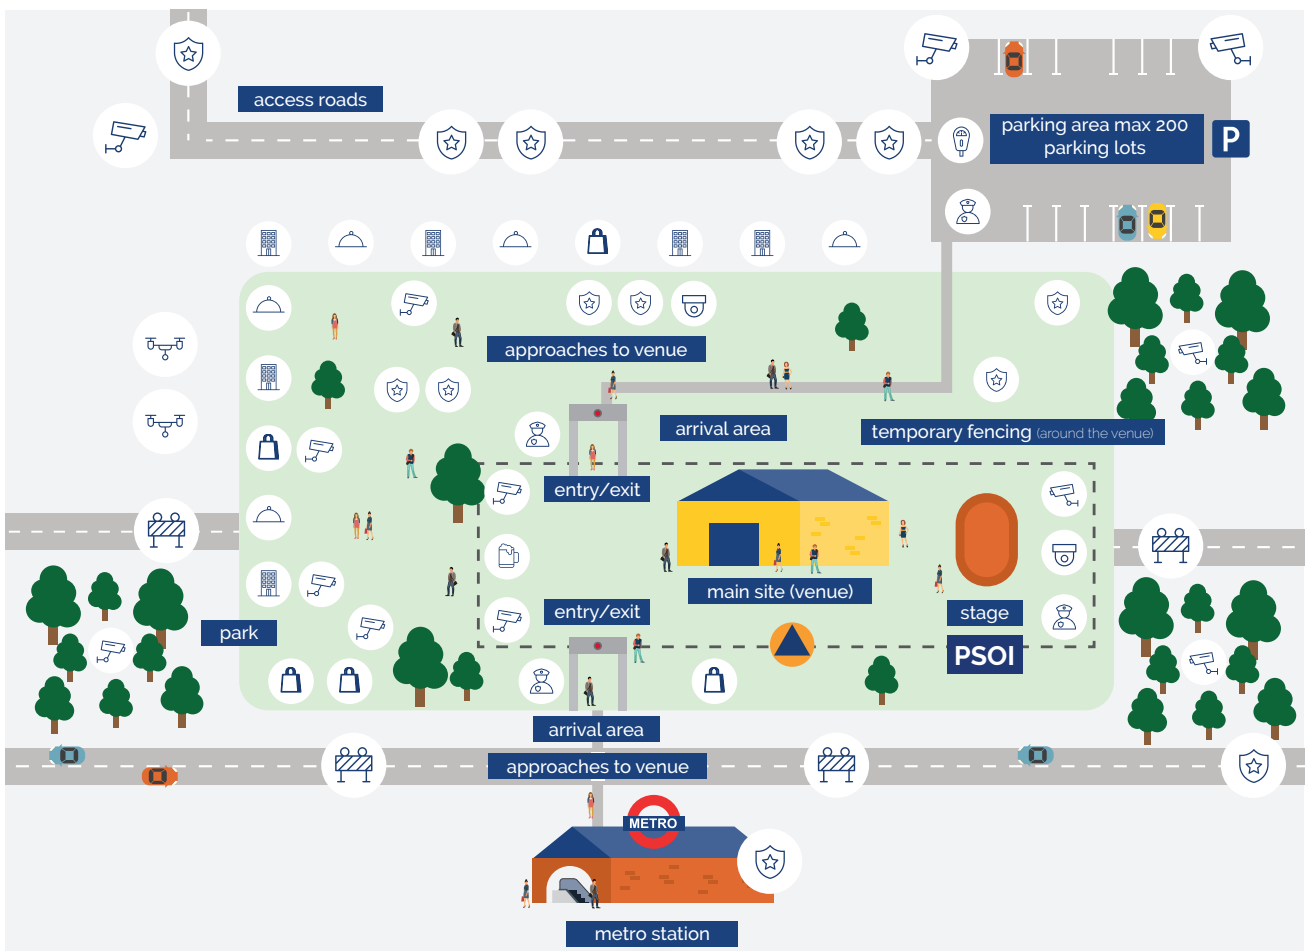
access roads

parking area max 200 parking lots

P

approaches to venue

arrival area

temporary fencing (around the venue)

entry/exit

main site (venue)

stage

entry/exit

park

PSOI

arrival area

approaches to venue

METRO

metro station